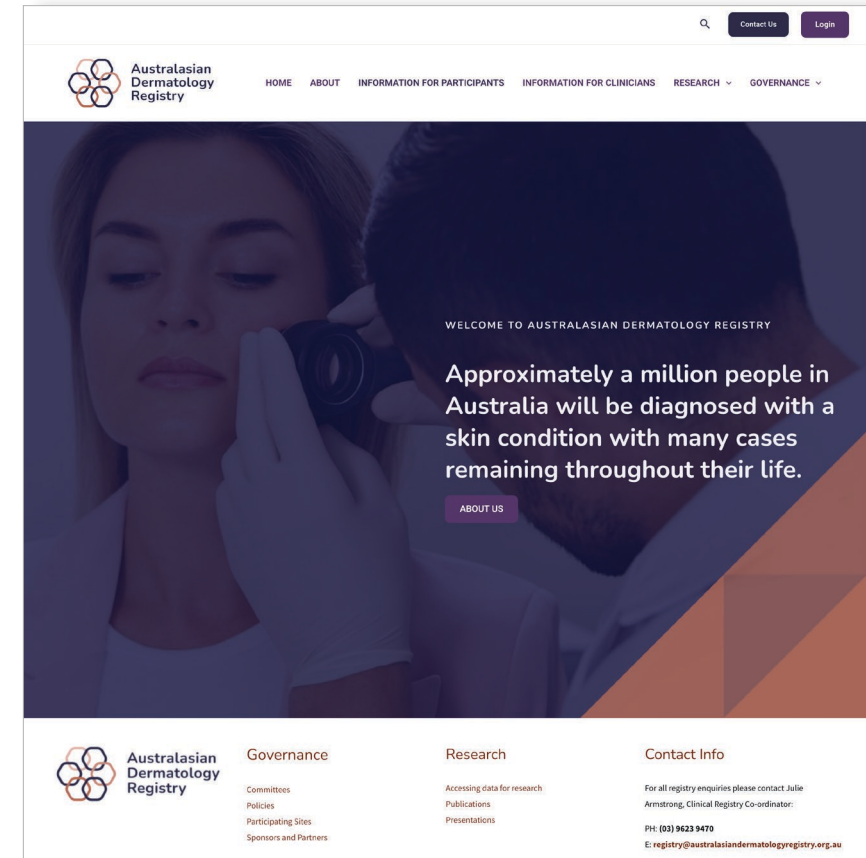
Contact Us
Login

Australasian Dermatology Registry

HOME ABOUT INFORMATION FOR PARTICIPANTS INFORMATION FOR CLINICIANS RESEARCH GOVERNANCE

WELCOME TO AUSTRALASIAN DERMATOLOGY REGISTRY

Approximately a million people in Australia will be diagnosed with a skin condition with many cases remaining throughout their life.

ABOUT US

Australasian Dermatology Registry

Governance

Committees
Policies
Participating Sites
Sponsors and Partners

Research

Accessing data for research
Publications
Presentations

Contact Info

For all registry enquiries please contact Julie Armstrong, Clinical Registry Co-ordinator:

PH: (03) 9623 9470
E: registry@australasiandermatologyregistry.org.au